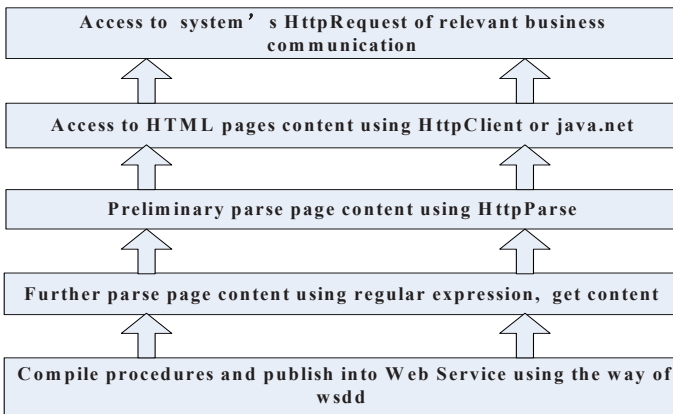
Access to system's HttpRequest of relevant business communication

Access to HTML pages content using HttpClient or java.net

Preliminary parse page content using HttpParse

Further parse page content using regular expression, get content

Compile procedures and publish into Web Service using the way of wsdd